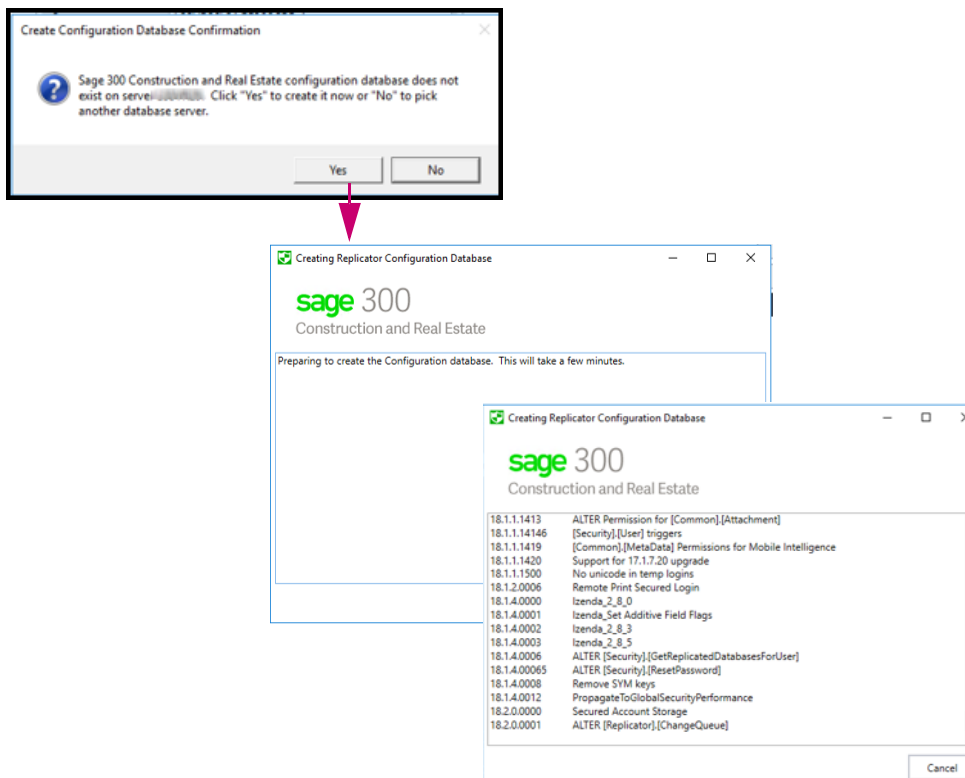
Create Configuration Database Confirmation

Sage 300 Construction and Real Estate configuration database does not exist on server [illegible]. Click "Yes" to create it now or "No" to pick another database server.

Yes No

Creating Replicator Configuration Database

sage 300
Construction and Real Estate

Preparing to create the Configuration database. This will take a few minutes.

Creating Replicator Configuration Database

sage 300
Construction and Real Estate

| | |
|---|---|
| 18.1.1.1413 | ALTER Permission for [Common].[Attachment] |
| 18.1.1.14146 | [Security].[User] triggers |
| 18.1.1.1419 | [Common].[MetaData] Permissions for Mobile Intelligence |
| 18.1.1.1420 | Support for 17.1.7.20 upgrade |
| 18.1.1.1500 | No unicode in temp logins |
| 18.1.2.0006 | Remote Print Secured Login |
| 18.1.4.0000 | Izenda_2_8_0 |
| 18.1.4.0001 | Izenda_Set Additive Field Flags |
| 18.1.4.0002 | Izenda_2_8_3 |
| 18.1.4.0003 | Izenda_2_8_5 |
| 18.1.4.0006 | ALTER [Security].[GetReplicatedDatabasesForUser] |
| 18.1.4.00065 | ALTER [Security].[ResetPassword] |
| 18.1.4.0008 | Remove SYM keys |
| 18.1.4.0012 | PropagateToGlobalSecurityPerformance |
| 18.2.0.0000 | Secured Account Storage |
| 18.2.0.0001 | ALTER [Replicator].[ChangeQueue] |

Cancel